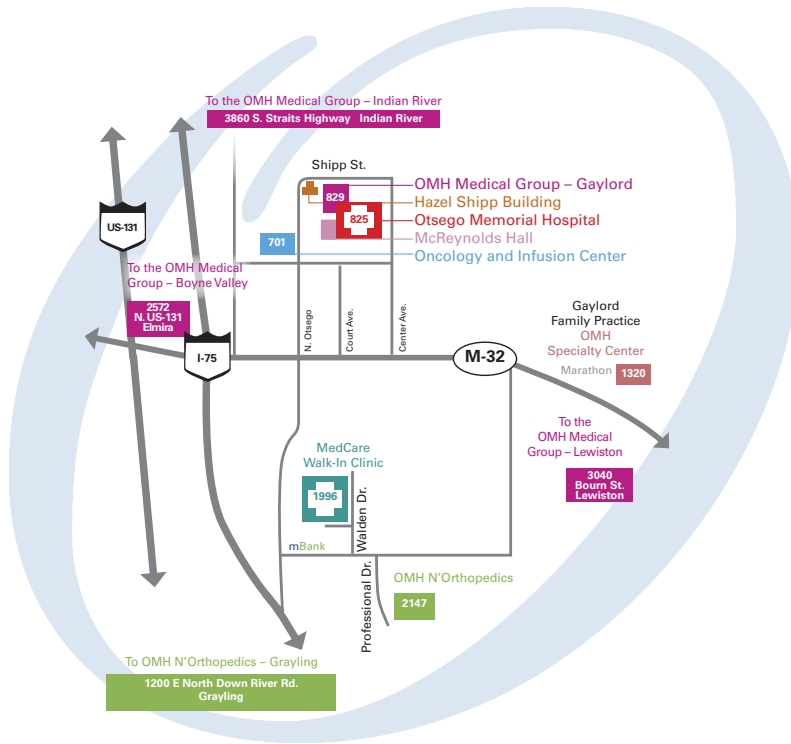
To the OMH Medical Group – Indian River
3860 S. Straits Highway Indian River

Shipp St.

829 OMH Medical Group – Gaylord
Hazel Shipp Building
825 Otsego Memorial Hospital
McReynolds Hall
701 Oncology and Infusion Center

US-131

To the OMH Medical Group – Boyne Valley
2572 N. US-131 Elmira

N. Otsego
Court Ave.
Center Ave.

I-75

M-32

Gaylord Family Practice
OMH Specialty Center
Marathon 1320

To the OMH Medical Group – Lewiston
3040 Bourn St. Lewiston

MedCare Walk-In Clinic
1996
Walden Dr.
mBank

Professional Dr.
OMH N'Orthopedics
2147

To OMH N'Orthopedics – Grayling
1200 E North Down River Rd. Grayling